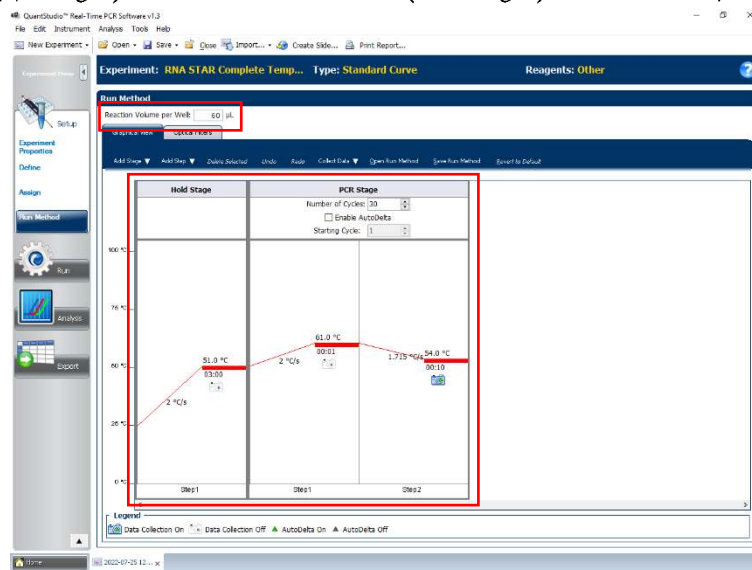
QuantStudio™ Real-Time PCR Software v1.3

File Edit Instrument Analysis Tools Help

New Experiment ▾ Open ▾ Save ▾ Close Import... ▾ Create Slide... Print Report...

Experiment Menu

Experiment: RNA STAR Complete Temp... Type: Standard Curve Reagents: Other

Setup

Experiment Properties

Define

Assign

Run Method

Run

Analysis

Export

Run Method

Reaction Volume per Well: 60 µL

Graphical View Optical Filters

Add Stage ▼ Add Step ▼ Delete Selected Undo Redo Collect Data ▼ Open Run Method Save Run Method Revert to Default

| Hold Stage | PCR Stage | |
|---|---|---|
| | Number of Cycles: 30<br>Enable AutoDelta<br>Starting Cycle: 1 | |

100 °C

75 °C

50 °C

25 °C

0 °C

2 °C/s

51.0 °C

03:00

2 °C/s

61.0 °C

00:01

1.715 °C/s

54.0 °C

00:10

Step1 Step1 Step2

Legend

Data Collection On Data Collection Off AutoDelta On AutoDelta Off

Home

2022-07-25 12... ×